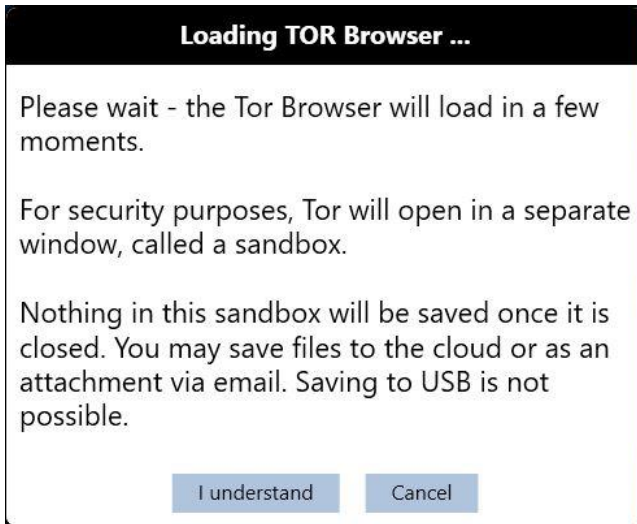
Loading TOR Browser ...

Please wait - the Tor Browser will load in a few moments.

For security purposes, Tor will open in a separate window, called a sandbox.

Nothing in this sandbox will be saved once it is closed. You may save files to the cloud or as an attachment via email. Saving to USB is not possible.

I understand

Cancel